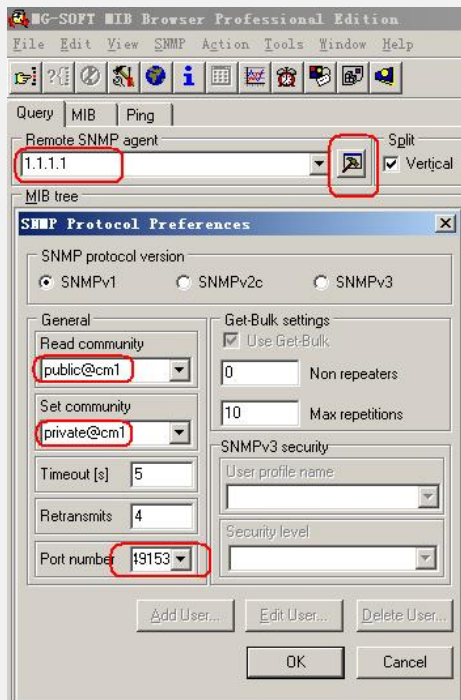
MG-SOFT MIB Browser Professional Edition
File Edit View SNMP Action Tools Window Help

Query MIB Ping
Remote SNMP agent
1.1.1.1
Split
Vertical
MIB tree

SNMP Protocol Preferences
SNMP protocol version
SNMPv1 SNMPv2c SNMPv3

General
Read community
public@cm1
Set community
private@cm1
Timeout [s] 5
Retransmits 4
Port number 49153

Get-Bulk settings
Use Get-Bulk
0 Non repeaters
10 Max repetitions

SNMPv3 security
User profile name
Security level

Add User... Edit User... Delete User...
OK Cancel